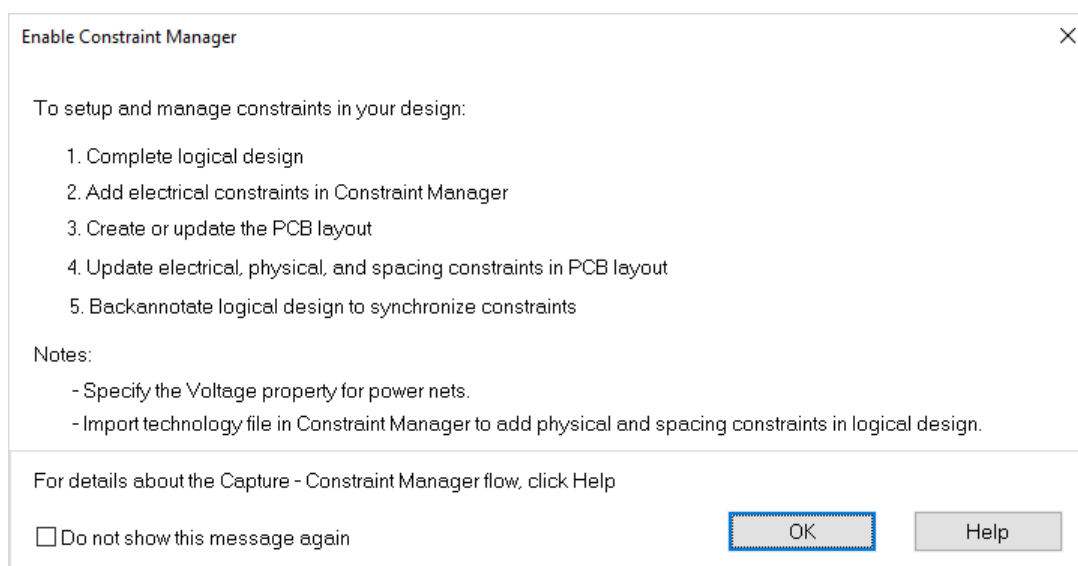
Enable Constraint Manager

×

To setup and manage constraints in your design:

1. Complete logical design

2. Add electrical constraints in Constraint Manager

3. Create or update the PCB layout

4. Update electrical, physical, and spacing constraints in PCB layout

5. Backannotate logical design to synchronize constraints

Notes:

- Specify the Voltage property for power nets.

- Import technology file in Constraint Manager to add physical and spacing constraints in logical design.

For details about the Capture - Constraint Manager flow, click Help

☐ Do not show this message again

OK

Help